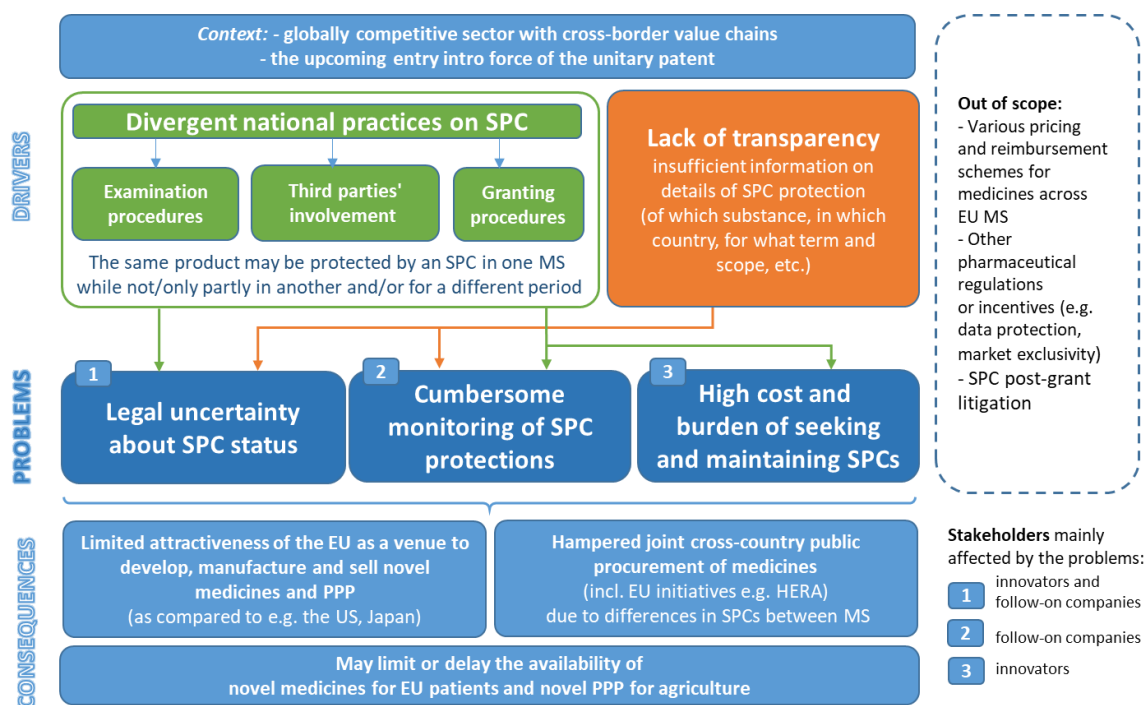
*Context:* - globally competitive sector with cross-border value chains
- the upcoming entry intro force of the unitary patent

DRIVERS

Divergent national practices on SPC

Examination procedures

Third parties' involvement

Granting procedures

The same product may be protected by an SPC in one MS while not/only partly in another and/or for a different period

Lack of transparency
insufficient information on details of SPC protection (of which substance, in which country, for what term and scope, etc.)

Out of scope:
- Various pricing and reimbursement schemes for medicines across EU MS
- Other pharmaceutical regulations or incentives (e.g. data protection, market exclusivity)
- SPC post-grant litigation

PROBLEMS

1 Legal uncertainty about SPC status

2 Cumbersome monitoring of SPC protections

3 High cost and burden of seeking and maintaining SPCs

CONSEQUENCES

Limited attractiveness of the EU as a venue to develop, manufacture and sell novel medicines and PPP
(as compared to e.g. the US, Japan)

Hampered joint cross-country public procurement of medicines
(incl. EU initiatives e.g. HERA)
due to differences in SPCs between MS

May limit or delay the availability of novel medicines for EU patients and novel PPP for agriculture

Stakeholders mainly affected by the problems:
1 innovators and follow-on companies
2 follow-on companies
3 innovators